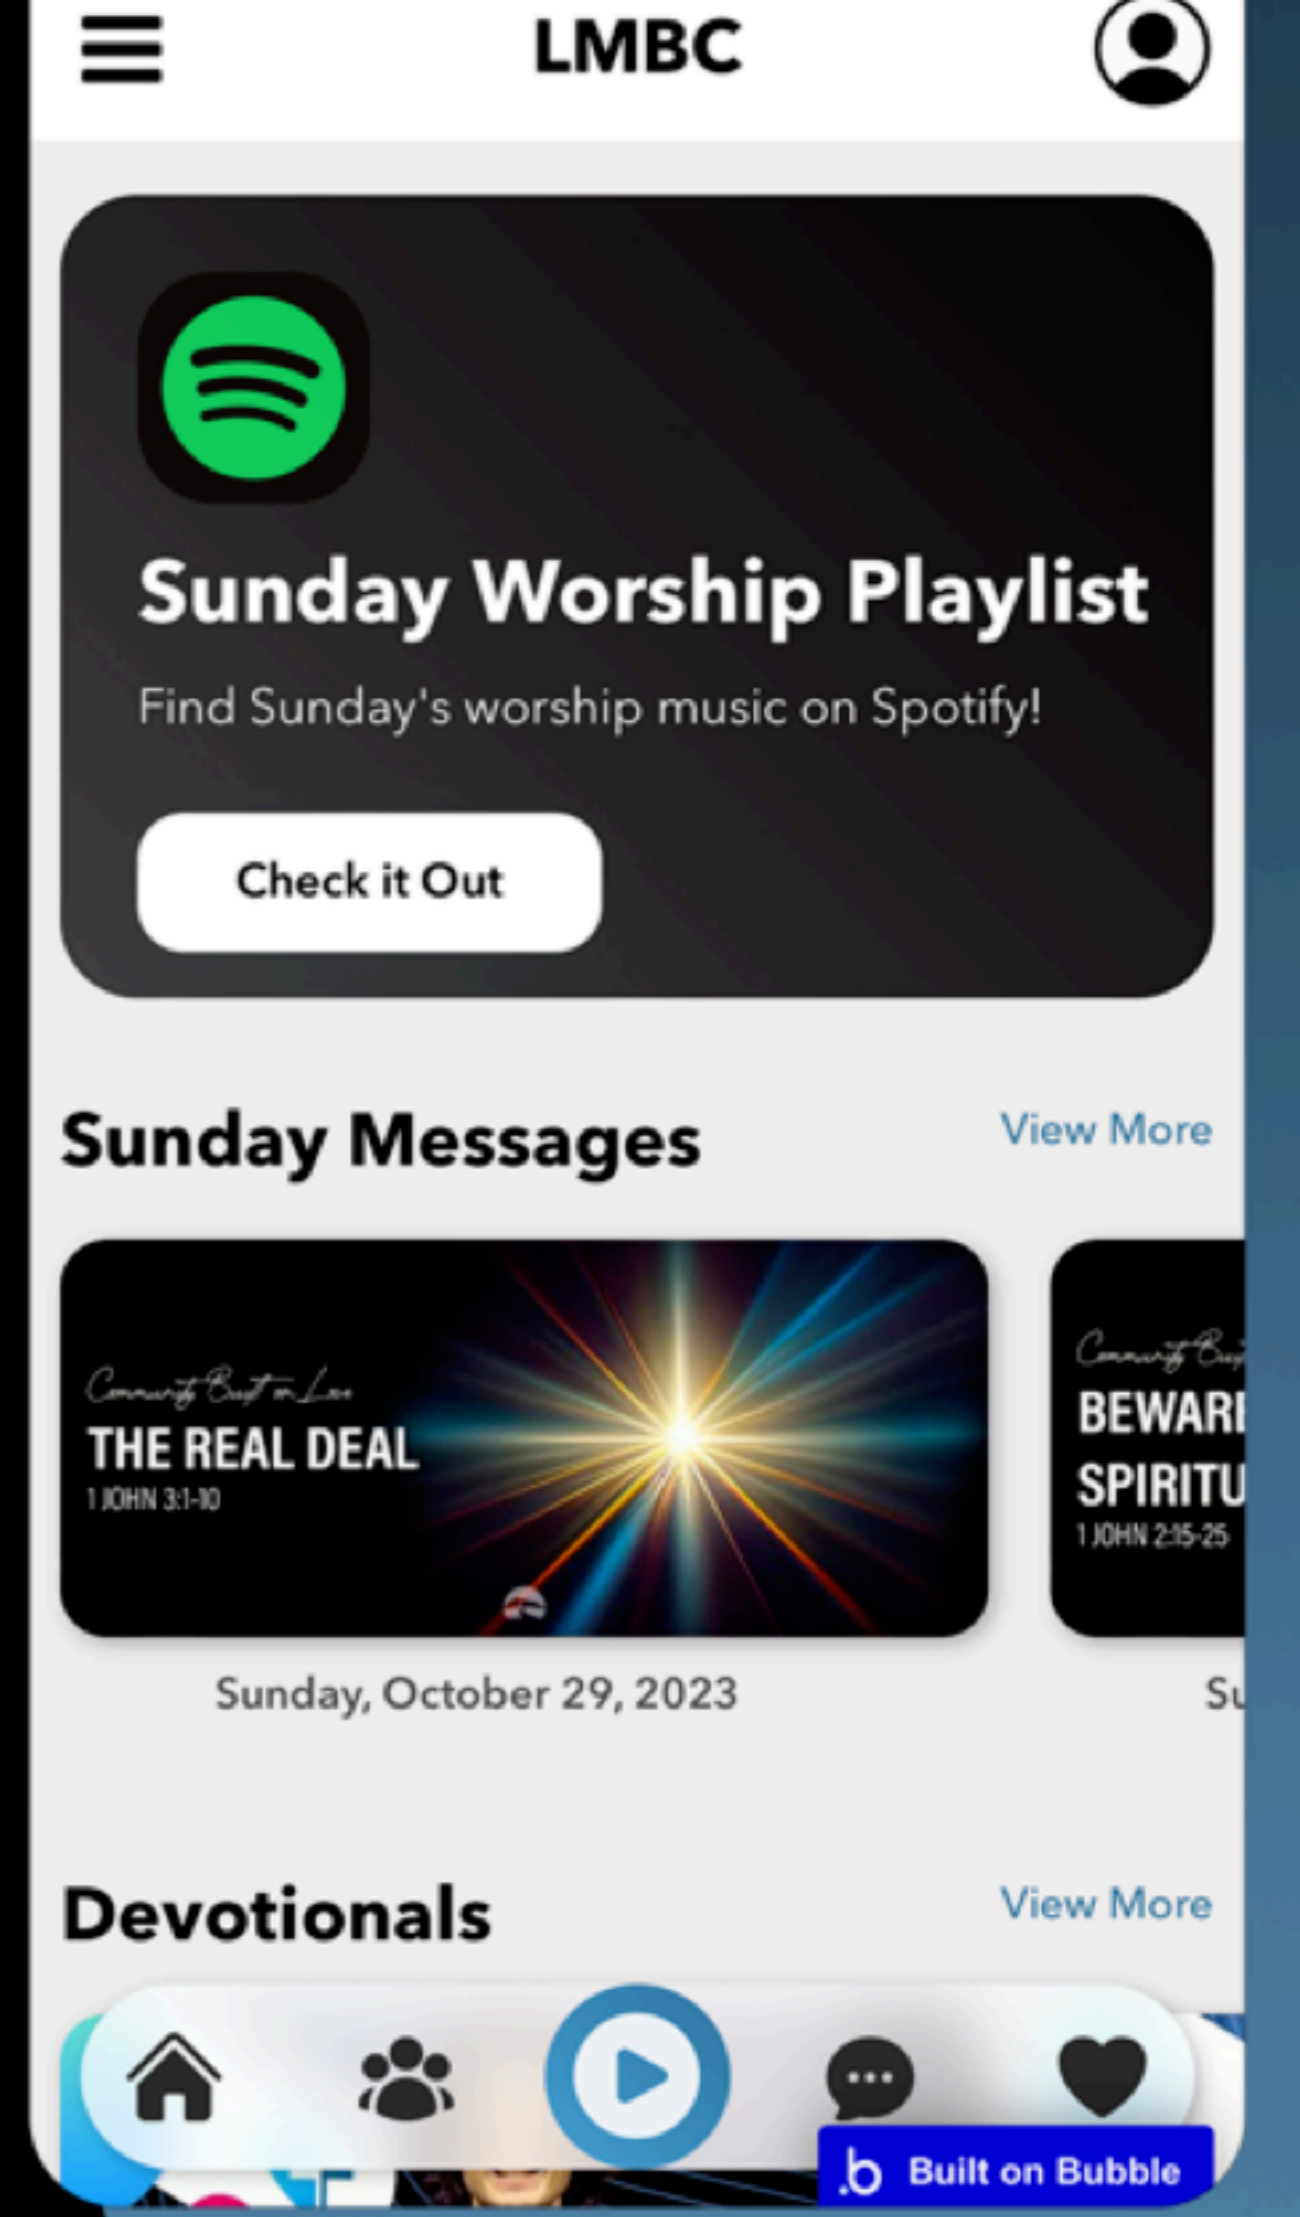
LMBC

Sunday Worship Playlist

Find Sunday's worship music on Spotify!

Check it Out

Sunday Messages

View More

Community Built on Love
THE REAL DEAL
1 JOHN 3:1-10

Sunday, October 29, 2023

Community B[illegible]
BEWAR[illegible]
SPIRITU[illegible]
1 JOHN 2:15-25

Su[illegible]

Devotionals

View More

Built on Bubble